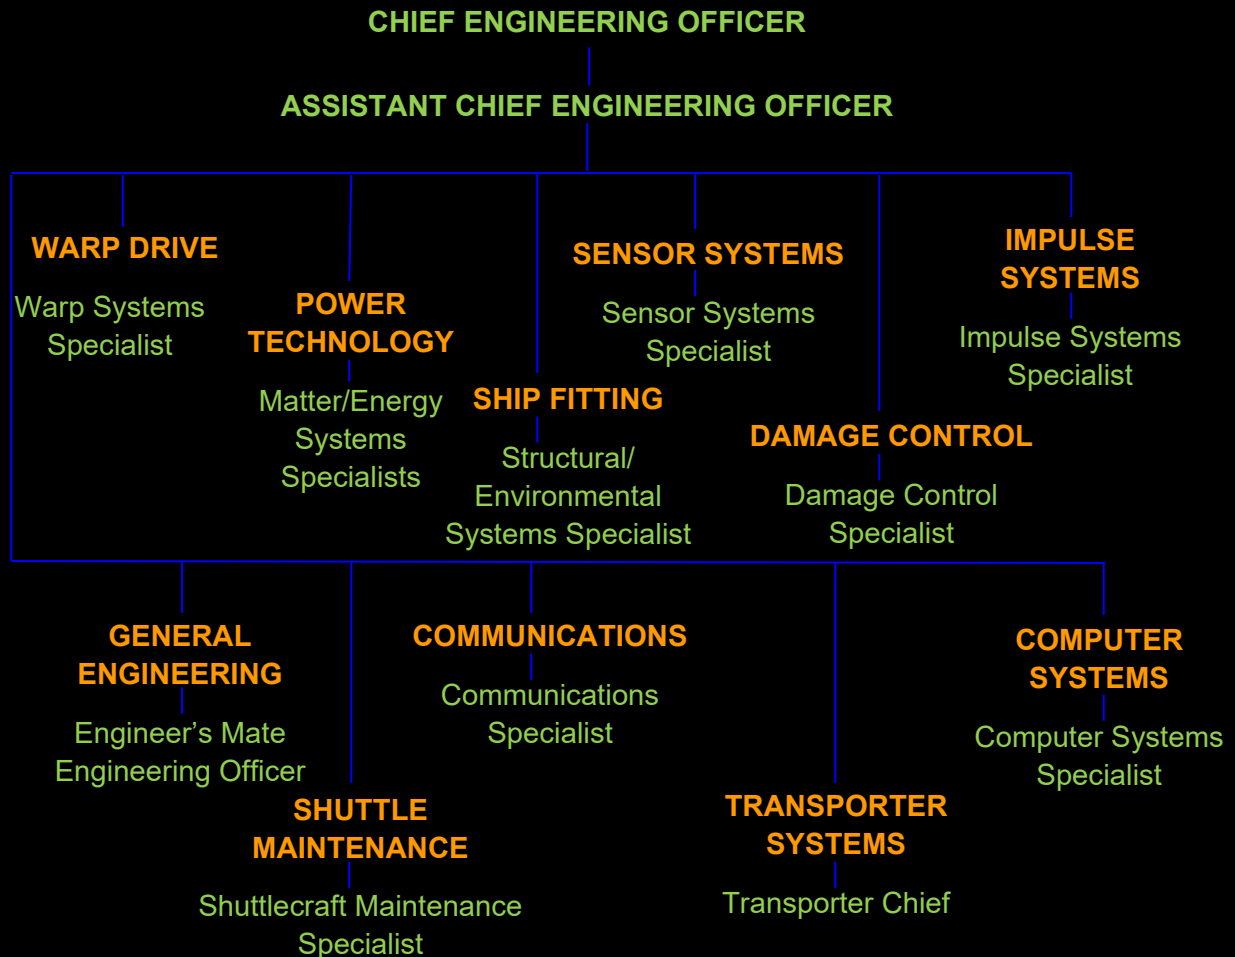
CHIEF ENGINEERING OFFICER

ASSISTANT CHIEF ENGINEERING OFFICER

WARP DRIVE

Warp Systems Specialist

POWER TECHNOLOGY

Matter/Energy Systems Specialists

SHIP FITTING

Structural/ Environmental Systems Specialist

SENSOR SYSTEMS

Sensor Systems Specialist

DAMAGE CONTROL

Damage Control Specialist

IMPULSE SYSTEMS

Impulse Systems Specialist

GENERAL ENGINEERING

Engineer's Mate
Engineering Officer

SHUTTLE MAINTENANCE

Shuttlecraft Maintenance Specialist

COMMUNICATIONS

Communications Specialist

TRANSPORTER SYSTEMS

Transporter Chief

COMPUTER SYSTEMS

Computer Systems Specialist